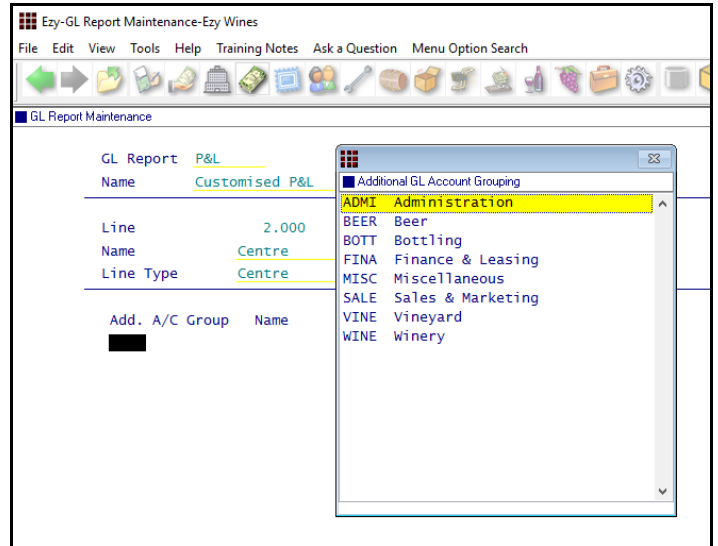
Ezy-GL Report Maintenance-Ezy Wines

File Edit View Tools Help Training Notes Ask a Question Menu Option Search

GL Report Maintenance

GL Report P&L
Name Customised P&L

Line 2.000
Name Centre
Line Type Centre

Add. A/C Group Name

Additional GL Account Grouping

ADMI Administration
BEER Beer
BOTT Bottling
FINA Finance & Leasing
MISC Miscellaneous
SALE Sales & Marketing
VINE Vineyard
WINE Winery